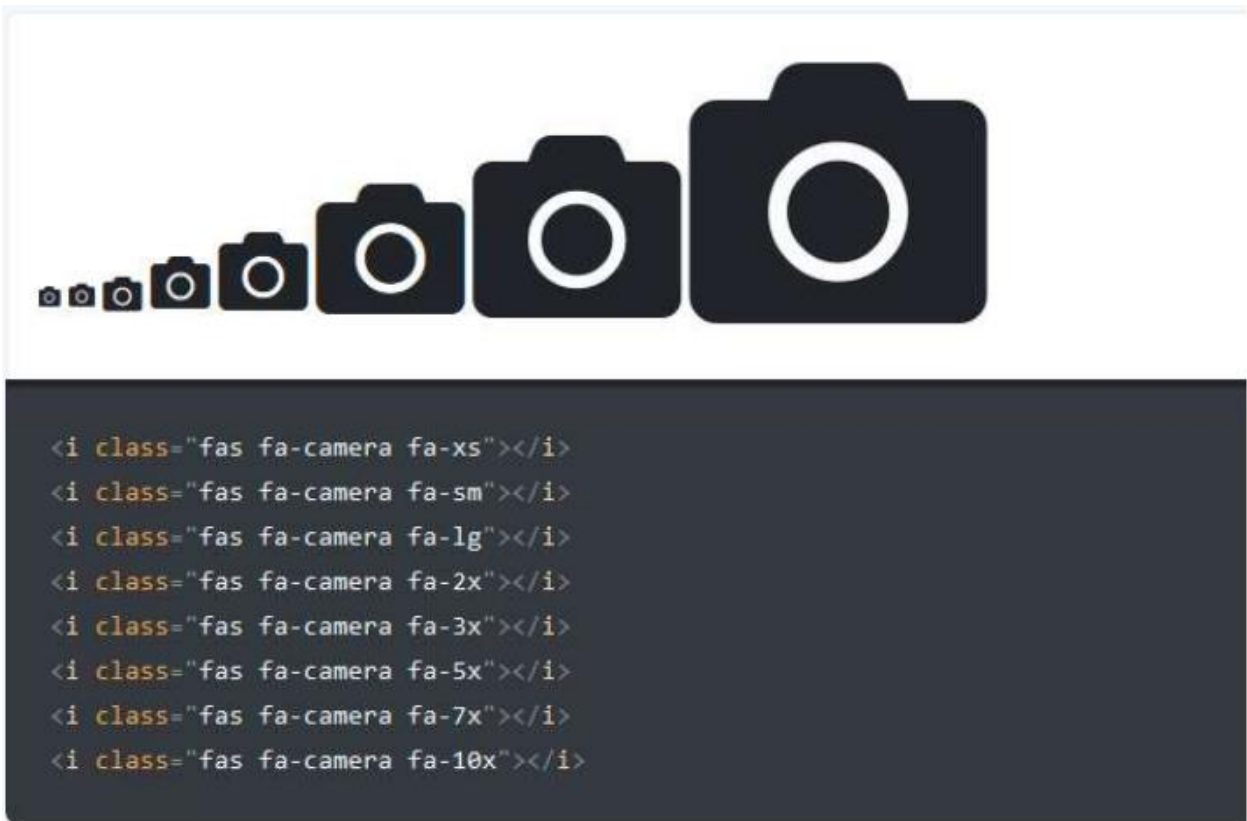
<i class="fas fa-camera fa-xs"></i>
<i class="fas fa-camera fa-sm"></i>
<i class="fas fa-camera fa-lg"></i>
<i class="fas fa-camera fa-2x"></i>
<i class="fas fa-camera fa-3x"></i>
<i class="fas fa-camera fa-5x"></i>
<i class="fas fa-camera fa-7x"></i>
<i class="fas fa-camera fa-10x"></i>